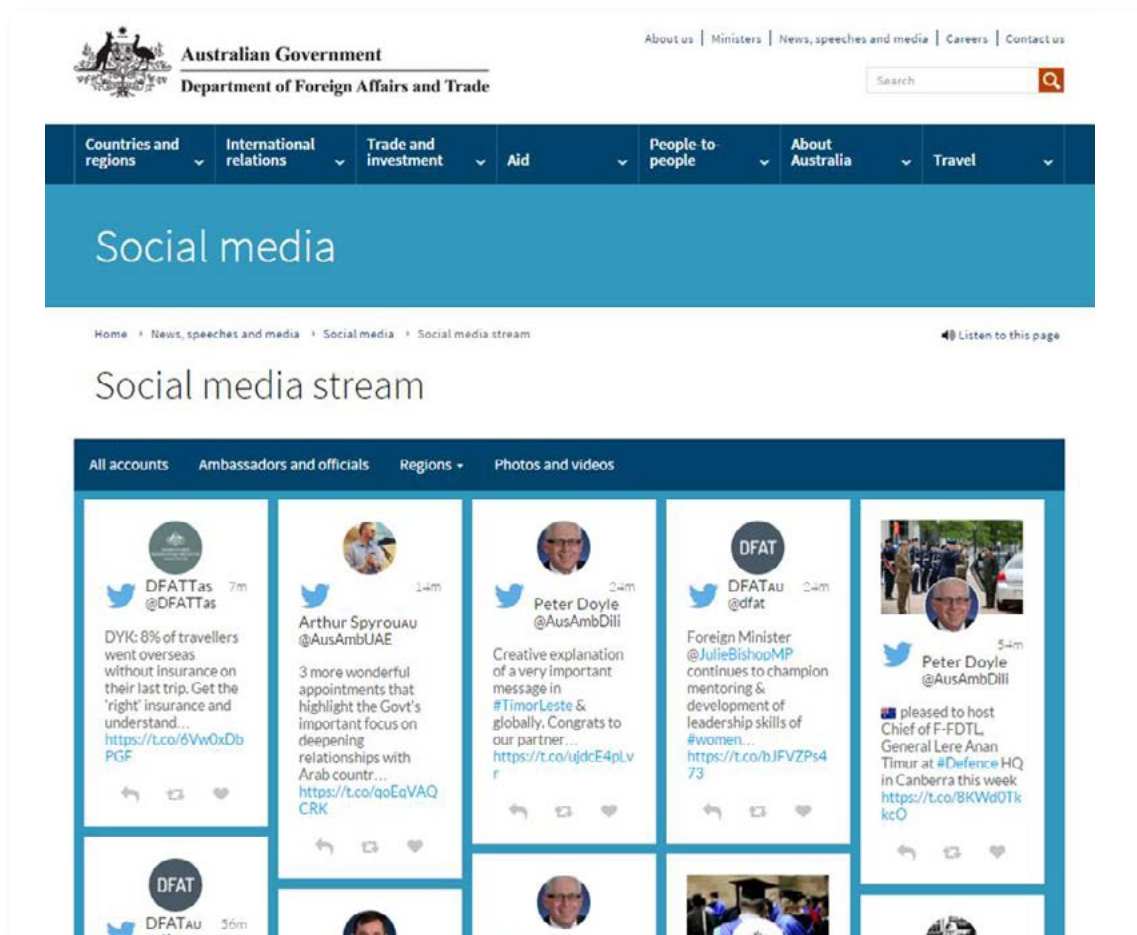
Australian Government
Department of Foreign Affairs and Trade

About us | Ministers | News, speeches and media | Careers | Contact us

Search

Countries and regions | International relations | Trade and investment | Aid | People-to-people | About Australia | Travel

Social media

Home › News, speeches and media › Social media › Social media stream

Listen to this page

Social media stream

All accounts | Ambassadors and officials | Regions | Photos and videos

DFATTas 7m
@DFATTas
DYK: 8% of travellers went overseas without insurance on their last trip. Get the 'right' insurance and understand… https://t.co/6Vw0xDbPGF

Arthur SpyrouAU 14m
@AusAmbUAE
3 more wonderful appointments that highlight the Govt's important focus on deepening relationships with Arab countr… https://t.co/qoEqVAQCRK

Peter Doyle 24m
@AusAmbDili
Creative explanation of a very important message in #TimorLeste & globally. Congrats to our partner… https://t.co/ujdcE4pLvr

DFAT
DFATAU 24m
@dfat
Foreign Minister @JulieBishopMP continues to champion mentoring & development of leadership skills of #women… https://t.co/bJFVZPs473

Peter Doyle 54m
@AusAmbDili
pleased to host Chief of F-FDTL, General Lere Anan Timur at #Defence HQ in Canberra this week https://t.co/8KWd0TkkcO

DFAT
DFATAU 56m